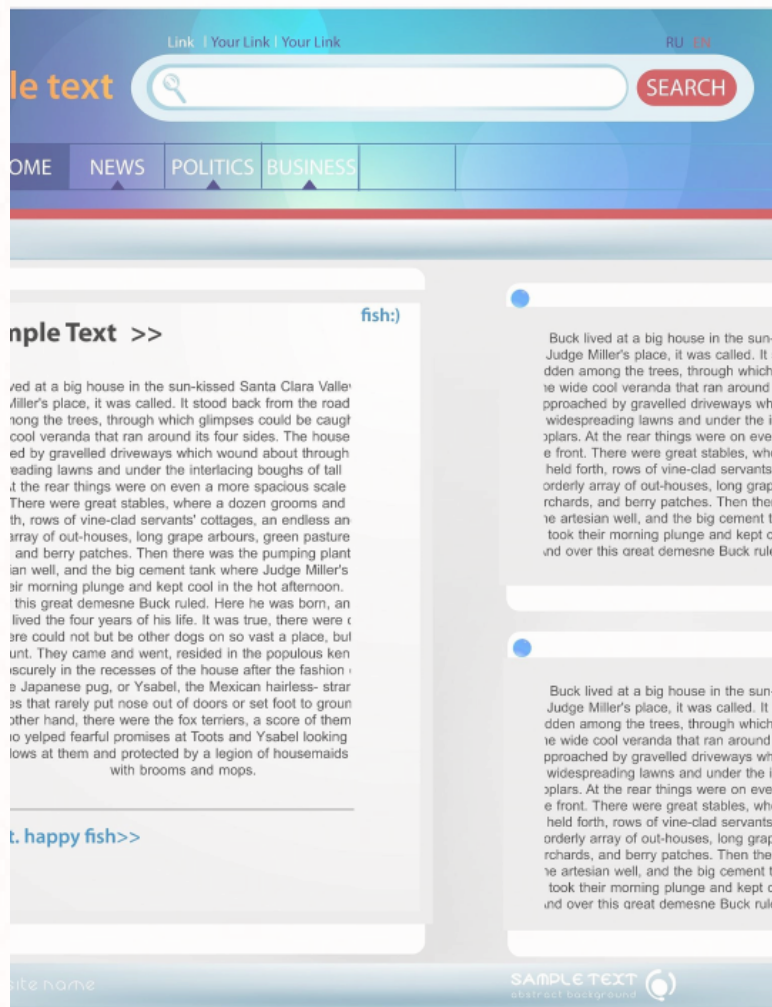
Link | Your Link | Your Link

RU EN

le text

SEARCH

OME NEWS POLITICS BUSINESS

nple Text >>

fish:)

ved at a big house in the sun-kissed Santa Clara Valle Miller's place, it was called. It stood back from the road nong the trees, through which glimpses could be caugh cool veranda that ran around its four sides. The house ed by gravelled driveways which wound about through eading lawns and under the interlacing boughs of tall t the rear things were on even a more spacious scale There were great stables, where a dozen grooms and th, rows of vine-clad servants' cottages, an endless an array of out-houses, long grape arbours, green pasture and berry patches. Then there was the pumping plant ian well, and the big cement tank where Judge Miller's eir morning plunge and kept cool in the hot afternoon. this great demesne Buck ruled. Here he was born, an lived the four years of his life. It was true, there were ere could not but be other dogs on so vast a place, bu unt. They came and went, resided in the populous ken scurely in the recesses of the house after the fashion e Japanese pug, or Ysabel, the Mexican hairless- stra es that rarely put nose out of doors or set foot to groun other hand, there were the fox terriers, a score of them o yelped fearful promises at Toots and Ysabel looking lows at them and protected by a legion of housemaids with brooms and mops.

t. happy fish>>

Buck lived at a big house in the sun- Judge Miller's place, it was called. It dden among the trees, through which e wide cool veranda that ran around pproached by gravelled driveways wh widespreading lawns and under the i oplars. At the rear things were on eve e front. There were great stables, wh held forth, rows of vine-clad servants orderly array of out-houses, long grap rchards, and berry patches. Then the e artesian well, and the big cement t took their morning plunge and kept c nd over this great demesne Buck rul

Buck lived at a big house in the sun- Judge Miller's place, it was called. It dden among the trees, through which e wide cool veranda that ran around pproached by gravelled driveways wh widespreading lawns and under the i oplars. At the rear things were on eve e front. There were great stables, wh held forth, rows of vine-clad servants orderly array of out-houses, long grap rchards, and berry patches. Then the e artesian well, and the big cement t took their morning plunge and kept c nd over this great demesne Buck rul

ite.name

SAMPLE TEXT
abstract background